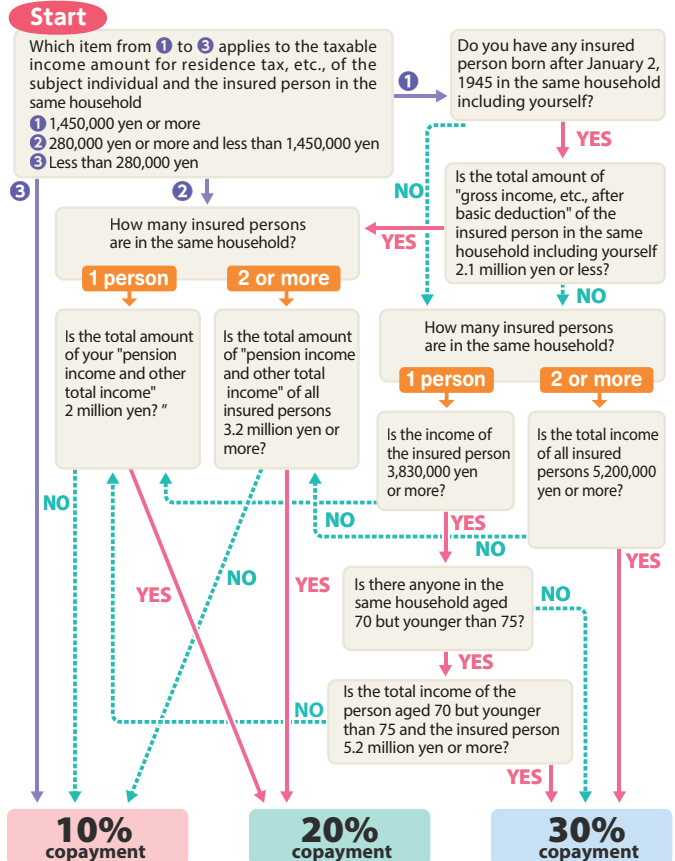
Start

Which item from 1 to 3 applies to the taxable income amount for residence tax, etc., of the subject individual and the insured person in the same household

1 1,450,000 yen or more
2 280,000 yen or more and less than 1,450,000 yen
3 Less than 280,000 yen

1

Do you have any insured person born after January 2, 1945 in the same household including yourself?

YES

NO

Is the total amount of "gross income, etc., after basic deduction" of the insured person in the same household including yourself 2.1 million yen or less?

3

2

How many insured persons are in the same household?

YES

NO

1 person

2 or more

How many insured persons are in the same household?

Is the total amount of your "pension income and other total income" 2 million yen? ”

Is the total amount of "pension income and other total income" of all insured persons 3.2 million yen or more?

1 person

2 or more

Is the income of the insured person 3,830,000 yen or more?

Is the total income of all insured persons 5,200,000 yen or more?

NO

NO

YES

NO

YES

NO

YES

YES

Is there anyone in the same household aged 70 but younger than 75?

NO

YES

NO

Is the total income of the person aged 70 but younger than 75 and the insured person 5.2 million yen or more?

YES

10%
copayment

20%
copayment

30%
copayment